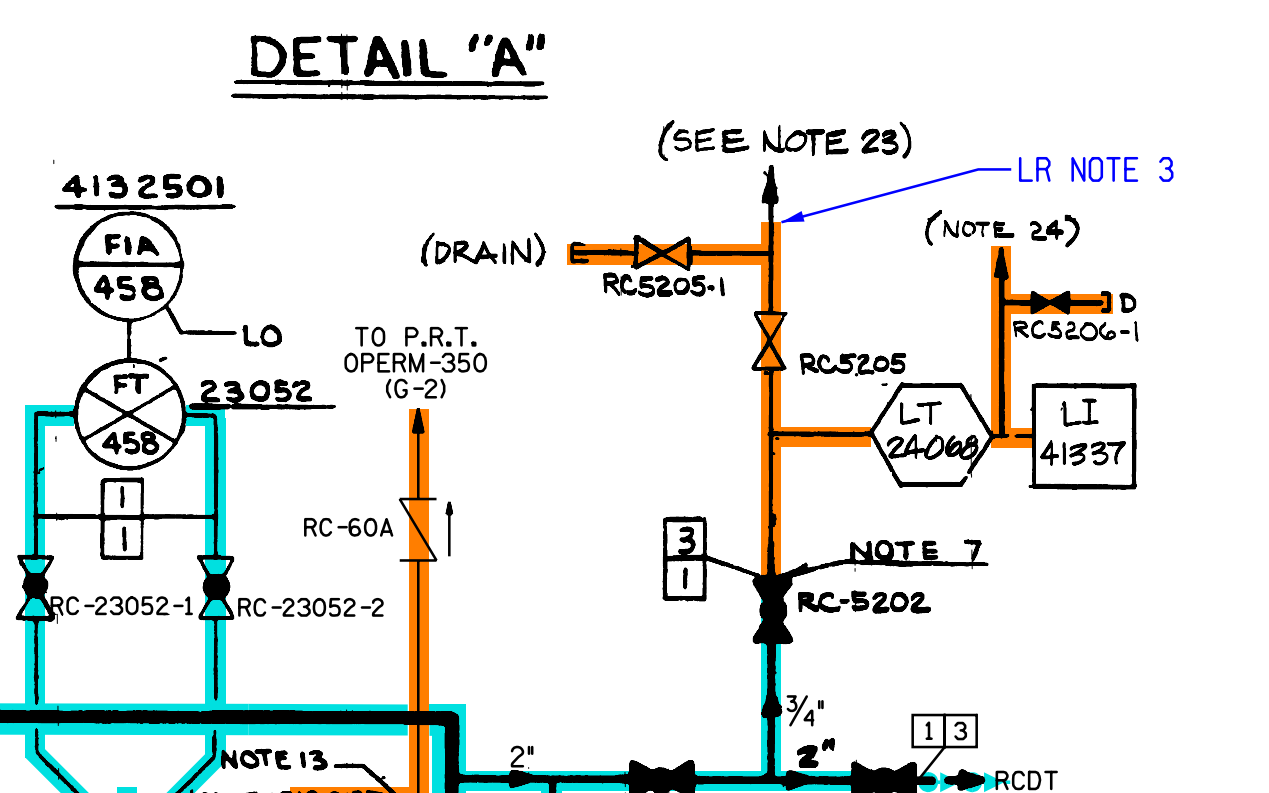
DETAIL "A"

4132501

FIA
458

LO

FT
458

23052

1
1

RC-23052-1

RC-23052-2

NOTE 13

TO P.R.T.
OPERM-350
(G-2)

RC-60A

2"

(SEE NOTE 23)

LR NOTE 3

(DRAIN)

RC5205-1

RC5205

(NOTE 24)

D

RC5206-1

LT
24068

LI
41337

3
1

NOTE 7

RC-5202

$\frac{3}{4}$"

2"

1 3

RCDT